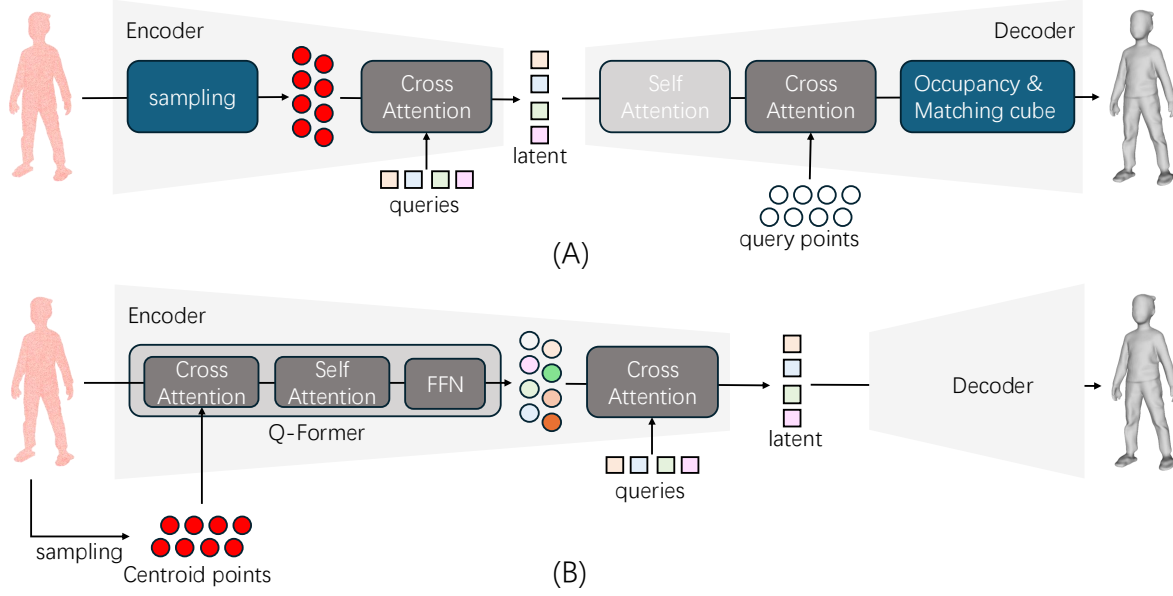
Encoder

Decoder

sampling

Cross Attention

latent

queries

Self Attention

Cross Attention

Occupancy & Matching cube

query points

(A)

Encoder

Cross Attention

Self Attention

FFN

Q-Former

Cross Attention

latent

Decoder

queries

sampling

Centroid points

(B)